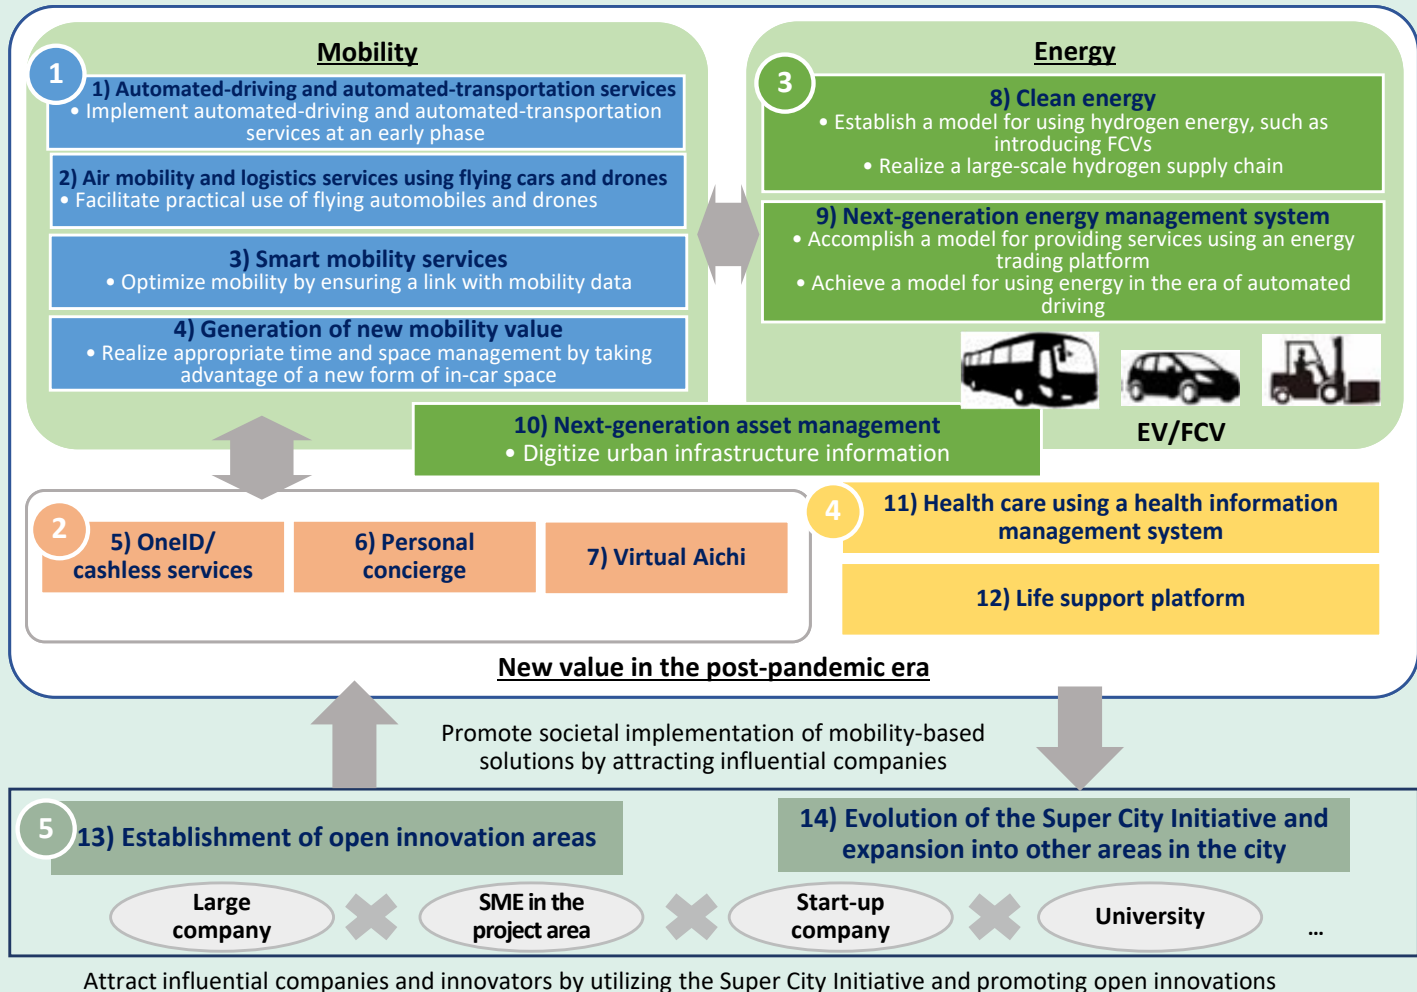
Mobility

1

1) Automated-driving and automated-transportation services
• Implement automated-driving and automated-transportation services at an early phase

2) Air mobility and logistics services using flying cars and drones
• Facilitate practical use of flying automobiles and drones

3) Smart mobility services
• Optimize mobility by ensuring a link with mobility data

4) Generation of new mobility value
• Realize appropriate time and space management by taking advantage of a new form of in-car space

Energy

3

8) Clean energy
• Establish a model for using hydrogen energy, such as introducing FCVs
• Realize a large-scale hydrogen supply chain

9) Next-generation energy management system
• Accomplish a model for providing services using an energy trading platform
• Achieve a model for using energy in the era of automated driving

EV/FCV

10) Next-generation asset management
• Digitize urban infrastructure information

2

5) OneID/ cashless services

6) Personal concierge

7) Virtual Aichi

4

11) Health care using a health information management system

12) Life support platform

New value in the post-pandemic era

Promote societal implementation of mobility-based solutions by attracting influential companies

5

13) Establishment of open innovation areas

14) Evolution of the Super City Initiative and expansion into other areas in the city

Large company

SME in the project area

Start-up company

University

...

Attract influential companies and innovators by utilizing the Super City Initiative and promoting open innovations